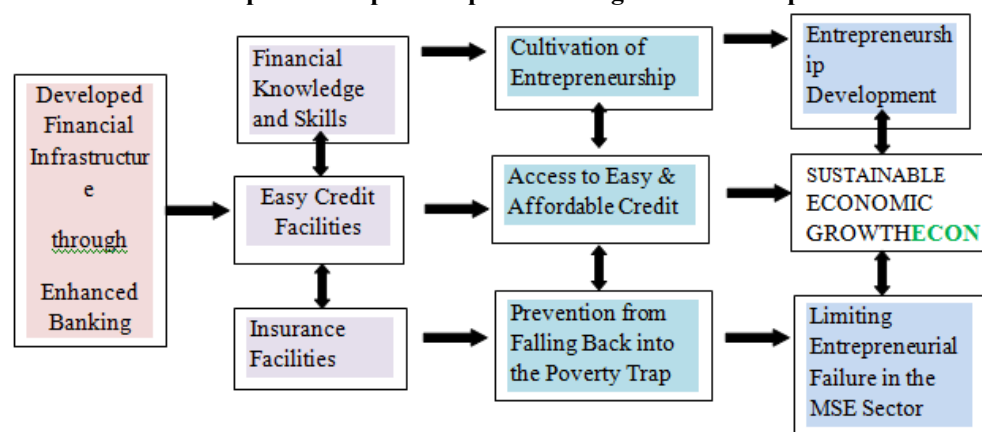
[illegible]

Developed Financial Infrastructure through Enhanced Banking

Financial Knowledge and Skills

Easy Credit Facilities

Insurance Facilities

Cultivation of Entrepreneurship

Access to Easy & Affordable Credit

Prevention from Falling Back into the Poverty Trap

Entrepreneurship Development

SUSTAINABLE ECONOMIC GROWTHECON

Limiting Entrepreneurial Failure in the MSE Sector